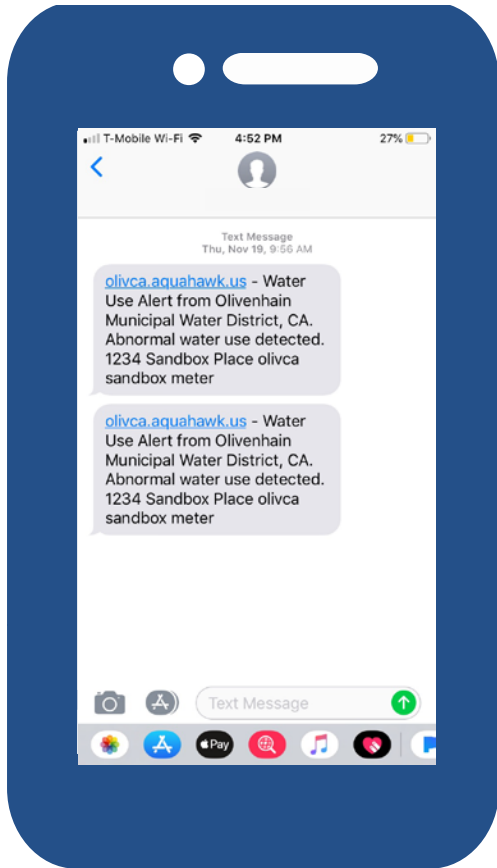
T-Mobile Wi-Fi 4:52 PM 27%

Text Message
Thu, Nov 19, 9:56 AM

olivca.aquahawk.us - Water Use Alert from Olivenhain Municipal Water District, CA. Abnormal water use detected. 1234 Sandbox Place olivca sandbox meter

olivca.aquahawk.us - Water Use Alert from Olivenhain Municipal Water District, CA. Abnormal water use detected. 1234 Sandbox Place olivca sandbox meter

Text Message

Pay